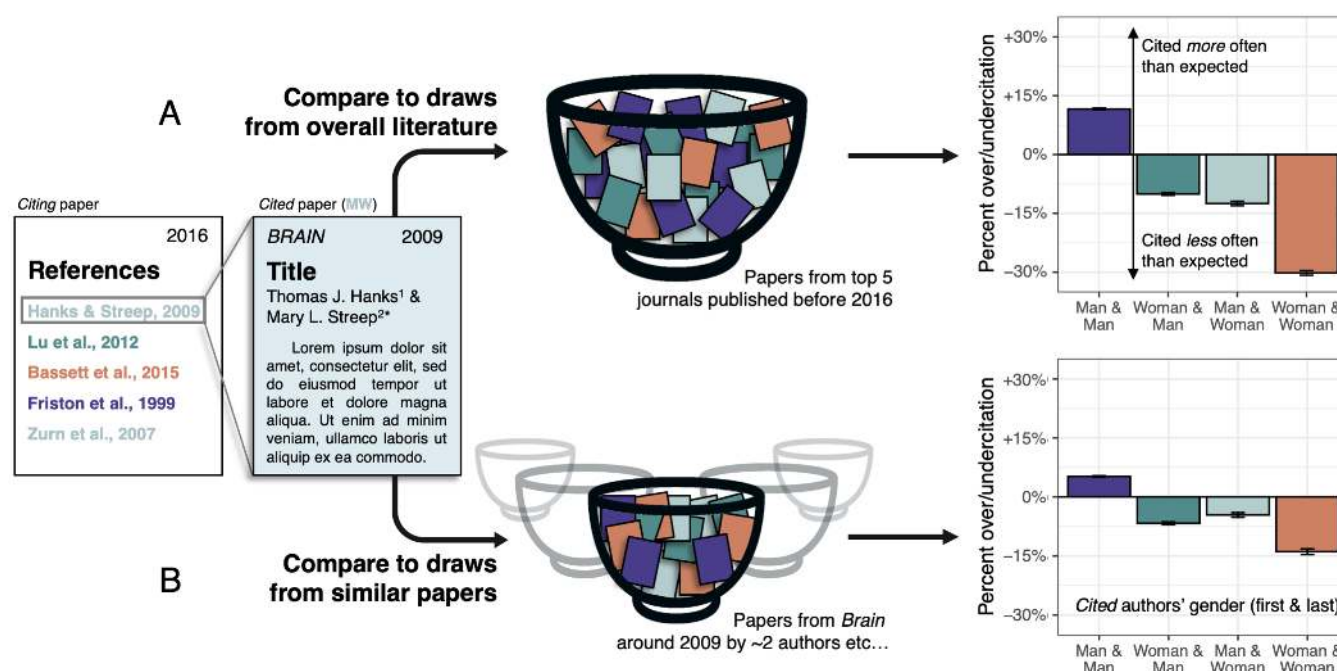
A

Compare to draws from overall literature

Citing paper

2016

References

Hanks & Streep, 2009

Lu et al., 2012

Bassett et al., 2015

Friston et al., 1999

Zurn et al., 2007

Cited paper (MW)

BRAIN 2009

Title

Thomas J. Hanks¹ & Mary L. Streep²*

Lorem ipsum dolor sit amet, consectetur elit, sed do eiusmod tempor ut labore et dolore magna aliqua. Ut enim ad minim veniam, ullamco laboris ut aliquip ex ea commodo.

Papers from top 5 journals published before 2016

Percent over/undercitation

+30%

+15%

0%

−15%

−30%

Cited *more* often than expected

Cited *less* often than expected

Man & Man

Woman & Man

Man & Woman

Woman & Woman

B

Compare to draws from similar papers

Papers from *Brain* around 2009 by ~2 authors etc…

Percent over/undercitation

+30%

+15%

0%

−15%

−30%

*Cited* authors' gender (first & last)

Man & Man

Woman & Man

Man & Woman

Woman & Woman